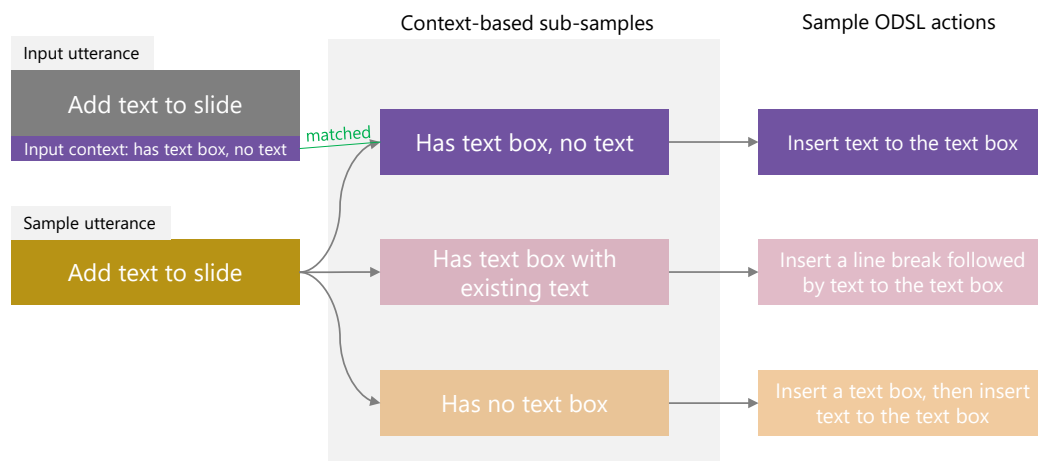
Context-based sub-samples

Sample ODSL actions

Input utterance

Add text to slide

Input context: has text box, no text

matched

Has text box, no text

Insert text to the text box

Sample utterance

Add text to slide

Has text box with existing text

Insert a line break followed by text to the text box

Has no text box

Insert a text box, then insert text to the text box